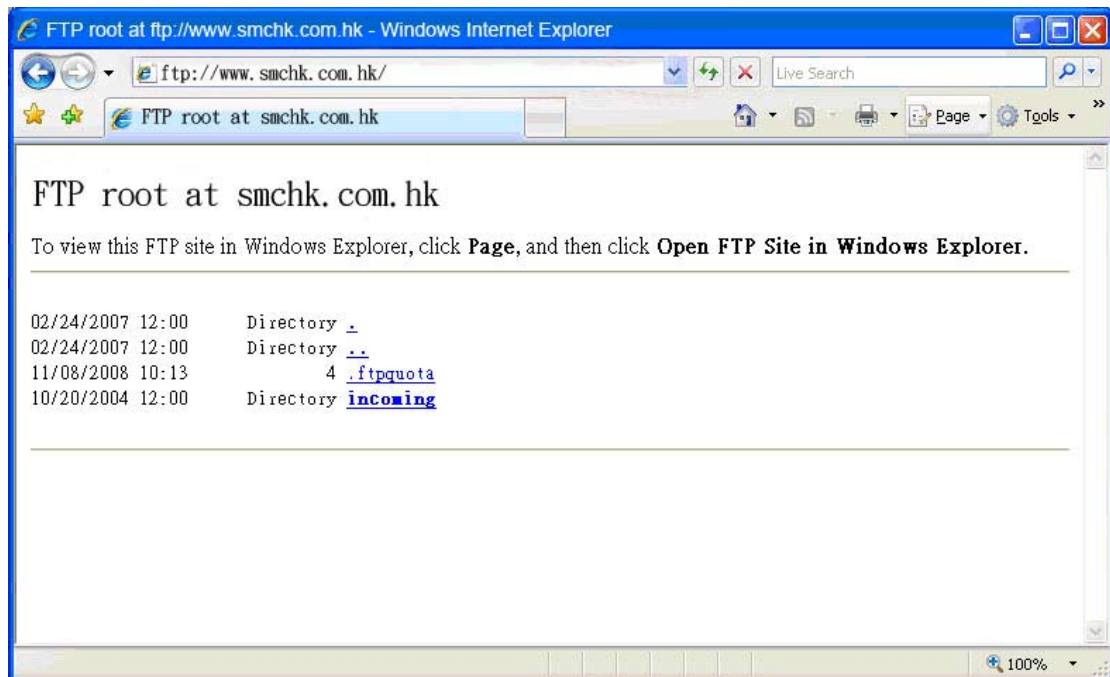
FTP root at ftp://www.smchk.com.hk - Windows Internet Explorer

ftp://www.smchk.com.hk/

Live Search

FTP root at smchk.com.hk

Page Tools

FTP root at smchk.com.hk

To view this FTP site in Windows Explorer, click **Page**, and then click **Open FTP Site in Windows Explorer.**

02/24/2007 12:00 Directory .
02/24/2007 12:00 Directory ..
11/08/2008 10:13 4 .ftpquota
10/20/2004 12:00 Directory **incoming**

100%